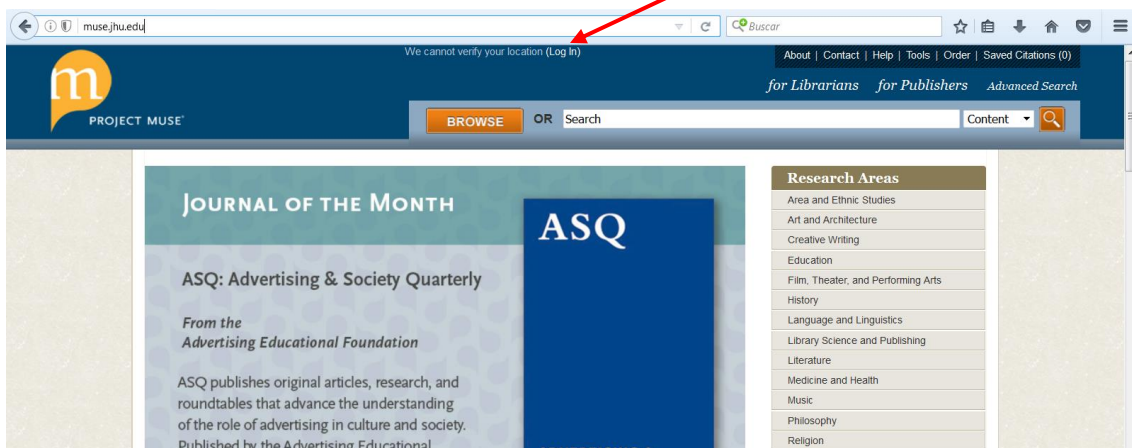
muse.jhu.edu

Buscar

We cannot verify your location (Log In)

About | Contact | Help | Tools | Order | Saved Citations (0)

m

PROJECT MUSE®

for Librarians for Publishers Advanced Search

BROWSE OR Search Content

JOURNAL OF THE MONTH

ASQ: Advertising & Society Quarterly

From the Advertising Educational Foundation

ASQ publishes original articles, research, and roundtables that advance the understanding of the role of advertising in culture and society. Published by the Advertising Educational

ASQ

Research Areas

Area and Ethnic Studies

Art and Architecture

Creative Writing

Education

Film, Theater, and Performing Arts

History

Language and Linguistics

Library Science and Publishing

Literature

Medicine and Health

Music

Philosophy

Religion